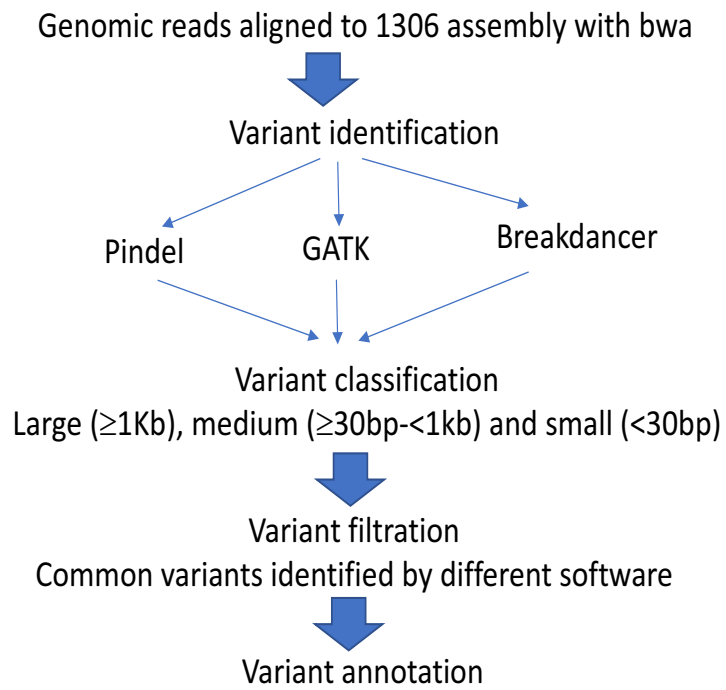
Genomic reads aligned to 1306 assembly with bwa

Variant identification

Pindel

GATK

Breakdancer

Variant classification
Large (≥1Kb), medium (≥30bp-<1kb) and small (<30bp)

Variant filtration
Common variants identified by different software

Variant annotation